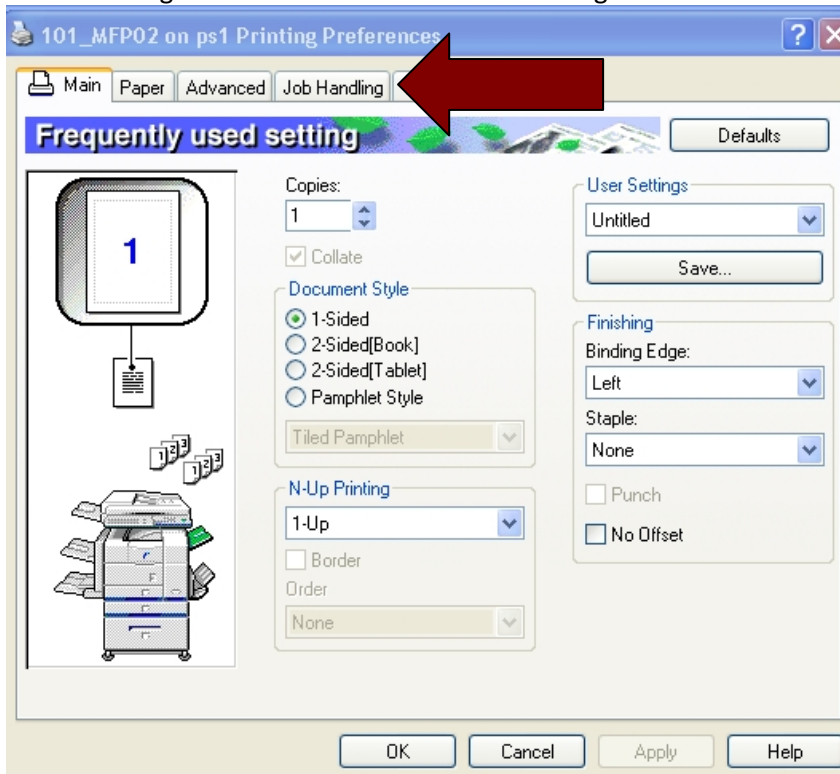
101_MFP02 on ps1 Printing Preferences

Main | Paper | Advanced | Job Handling

Frequently used setting

Defaults

1

Copies:
1

Collate

Document Style
1-Sided
2-Sided[Book]
2-Sided[Tablet]
Pamphlet Style

Tiled Pamphlet

N-Up Printing
1-Up
Border
Order
None

User Settings
Untitled
Save...

Finishing
Binding Edge:
Left
Staple:
None
Punch
No Offset

OK | Cancel | Apply | Help